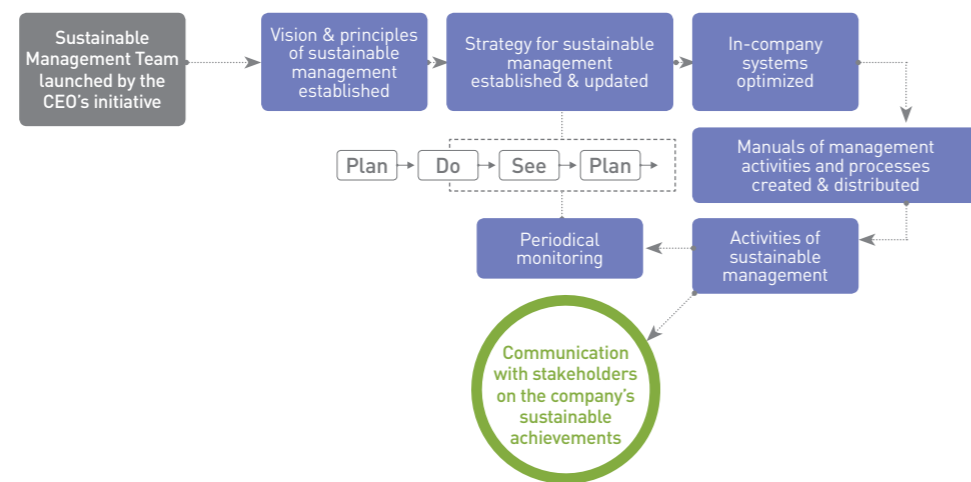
Sustainable Management Team launched by the CEO's initiative

Vision & principles of sustainable management established

Strategy for sustainable management established & updated

In-company systems optimized

Plan

Do

See

Plan

Manuals of management activities and processes created & distributed

Periodical monitoring

Activities of sustainable management

Communication with stakeholders on the company's sustainable achievements